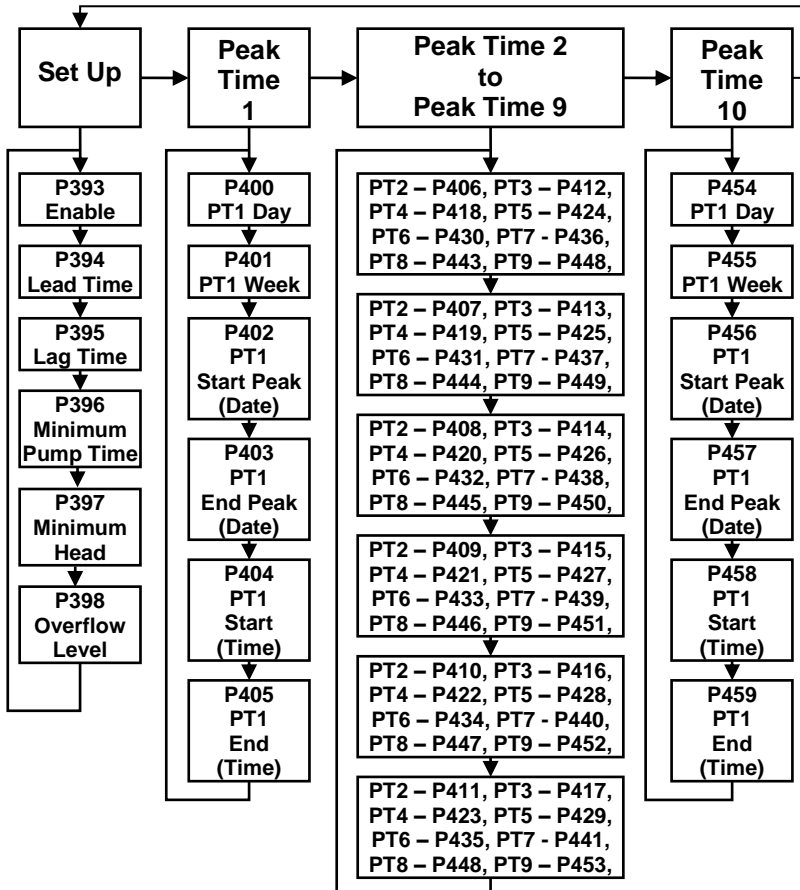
Set Up

Peak Time 1

Peak Time 2 to Peak Time 9

Peak Time 10

P393 Enable

P394 Lead Time

P395 Lag Time

P396 Minimum Pump Time

P397 Minimum Head

P398 Overflow Level

P400 PT1 Day

P401 PT1 Week

P402 PT1 Start Peak (Date)

P403 PT1 End Peak (Date)

P404 PT1 Start (Time)

P405 PT1 End (Time)

PT2 – P406, PT3 – P412, PT4 – P418, PT5 – P424, PT6 – P430, PT7 - P436, PT8 – P443, PT9 – P448,

PT2 – P407, PT3 – P413, PT4 – P419, PT5 – P425, PT6 – P431, PT7 - P437, PT8 – P444, PT9 – P449,

PT2 – P408, PT3 – P414, PT4 – P420, PT5 – P426, PT6 – P432, PT7 - P438, PT8 – P445, PT9 – P450,

PT2 – P409, PT3 – P415, PT4 – P421, PT5 – P427, PT6 – P433, PT7 - P439, PT8 – P446, PT9 – P451,

PT2 – P410, PT3 – P416, PT4 – P422, PT5 – P428, PT6 – P434, PT7 - P440, PT8 – P447, PT9 – P452,

PT2 – P411, PT3 – P417, PT4 – P423, PT5 – P429, PT6 – P435, PT7 - P441, PT8 – P448, PT9 – P453,

P454 PT1 Day

P455 PT1 Week

P456 PT1 Start Peak (Date)

P457 PT1 End Peak (Date)

P458 PT1 Start (Time)

P459 PT1 End (Time)